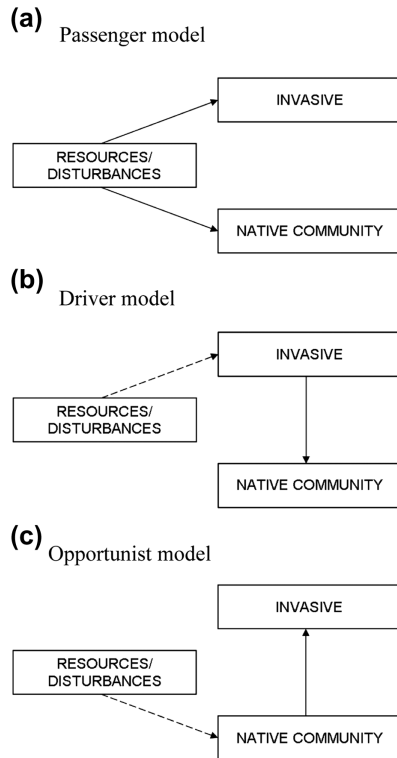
(a)
Passenger model

INVASIVE

RESOURCES/
DISTURBANCES

NATIVE COMMUNITY

(b)
Driver model

INVASIVE

RESOURCES/
DISTURBANCES

NATIVE COMMUNITY

(c)
Opportunist model

INVASIVE

RESOURCES/
DISTURBANCES

NATIVE COMMUNITY